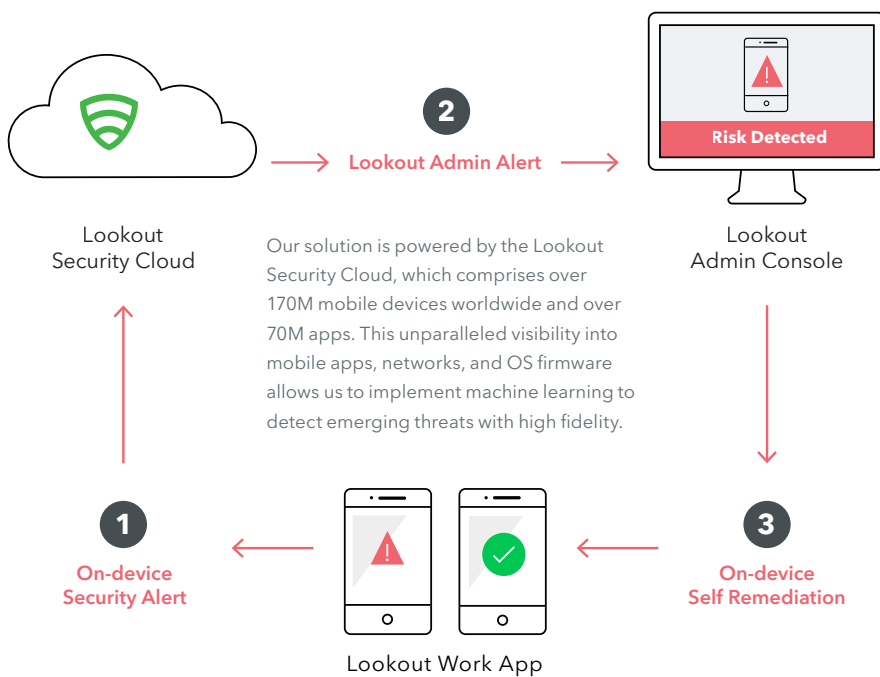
2
Lookout Admin Alert

Risk Detected

Lookout Security Cloud

Lookout Admin Console

Our solution is powered by the Lookout Security Cloud, which comprises over 170M mobile devices worldwide and over 70M apps. This unparalleled visibility into mobile apps, networks, and OS firmware allows us to implement machine learning to detect emerging threats with high fidelity.

1
On-device Security Alert

3
On-device Self Remediation

Lookout Work App